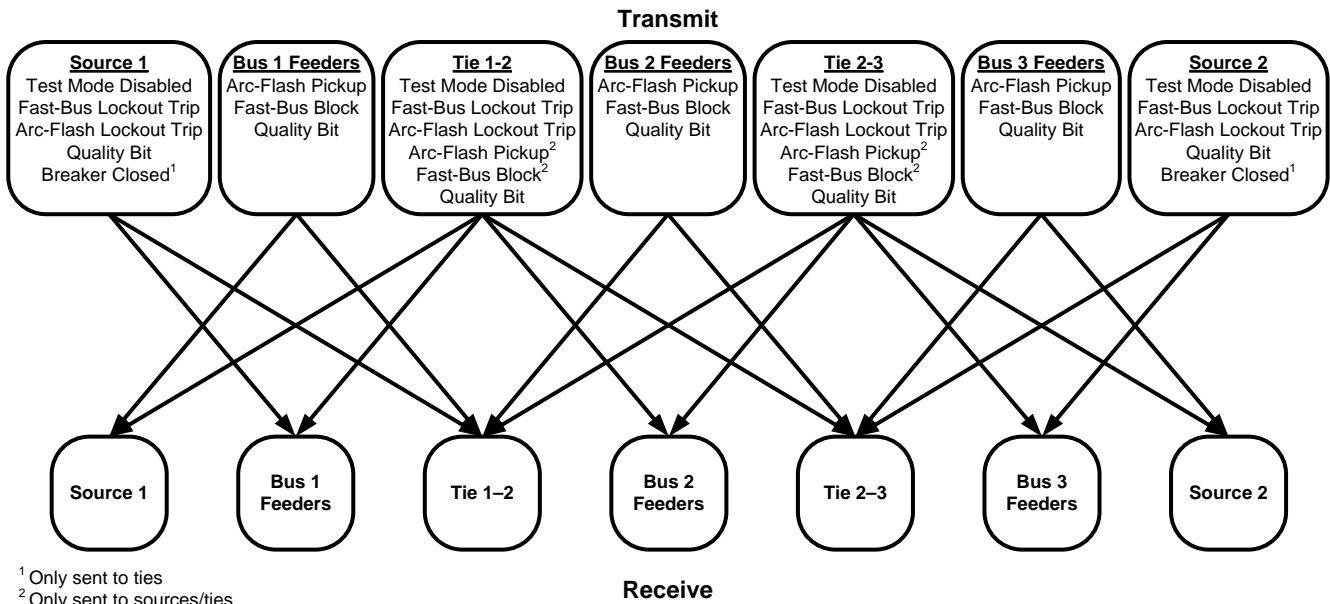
Transmit

Source 1
Test Mode Disabled
Fast-Bus Lockout Trip
Arc-Flash Lockout Trip
Quality Bit
Breaker Closed$^1$

Bus 1 Feeders
Arc-Flash Pickup
Fast-Bus Block
Quality Bit

Tie 1-2
Test Mode Disabled
Fast-Bus Lockout Trip
Arc-Flash Lockout Trip
Arc-Flash Pickup$^2$
Fast-Bus Block$^2$
Quality Bit

Bus 2 Feeders
Arc-Flash Pickup
Fast-Bus Block
Quality Bit

Tie 2-3
Test Mode Disabled
Fast-Bus Lockout Trip
Arc-Flash Lockout Trip
Arc-Flash Pickup$^2$
Fast-Bus Block$^2$
Quality Bit

Bus 3 Feeders
Arc-Flash Pickup
Fast-Bus Block
Quality Bit

Source 2
Test Mode Disabled
Fast-Bus Lockout Trip
Arc-Flash Lockout Trip
Quality Bit
Breaker Closed$^1$

Source 1

Bus 1 Feeders

Tie 1–2

Bus 2 Feeders

Tie 2–3

Bus 3 Feeders

Source 2

$^1$ Only sent to ties
$^2$ Only sent to sources/ties

Receive